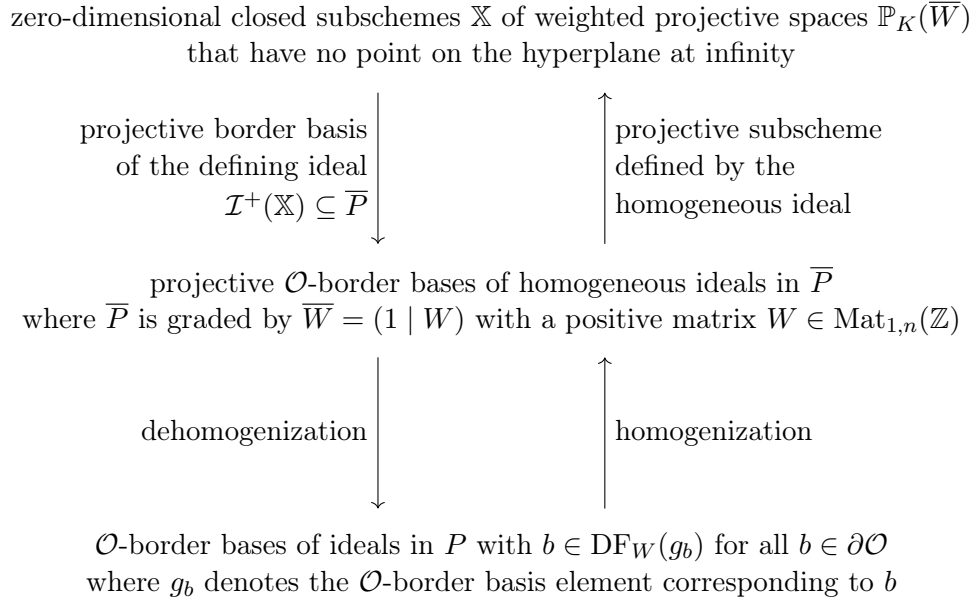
zero-dimensional closed subschemes $\mathbb{X}$ of weighted projective spaces $\mathbb{P}_K(\overline{W})$ that have no point on the hyperplane at infinity

projective border basis of the defining ideal $\mathcal{I}^+(\mathbb{X}) \subseteq \overline{P}$

projective subscheme defined by the homogeneous ideal

projective $\mathcal{O}$-border bases of homogeneous ideals in $\overline{P}$ where $\overline{P}$ is graded by $\overline{W} = (1 \mid W)$ with a positive matrix $W \in \mathrm{Mat}_{1,n}(\mathbb{Z})$

dehomogenization

homogenization

$\mathcal{O}$-border bases of ideals in $P$ with $b \in \mathrm{DF}_W(g_b)$ for all $b \in \partial\mathcal{O}$ where $g_b$ denotes the $\mathcal{O}$-border basis element corresponding to $b$